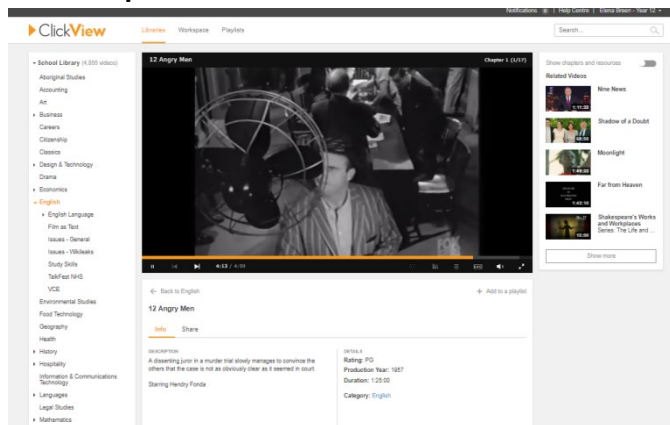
Notifications | Help Centre | Elena Breen - Year 12

ClickView

Libraries Workspace Playlists

Search...

School Library (4,550 videos)
Aboriginal Studies
Accounting
Art
Business
Careers
Citizenship
Classics
Design & Technology
Drama
Economics
English
English Language
Film as Text
Issues - General
Issues - Wikileaks
Study Skills
TalkFest NHS
VCE
Environmental Studies
Food Technology
Geography
Health
History
Hospitality
Information & Communications Technology
Languages
Legal Studies
Mathematics

12 Angry Men

Chapter 1 (1/17)

4:13 / 4:59

Back to English

Add to a playlist

12 Angry Men

Info Share

DESCRIPTION
A dissenting juror in a murder trial slowly manages to convince the others that the case is not as obviously clear as it seemed in court.

Starring Hendry Fonda

DETAILS
Rating: PG
Production Year: 1957
Duration: 1:25:00

Category: English

Show chapters and resources

Related Videos

Nine News

Shadow of a Doubt

Moonlight

Far from Heaven

Shakespeare's Works and Workplaces Series: The Life and ...

Show more